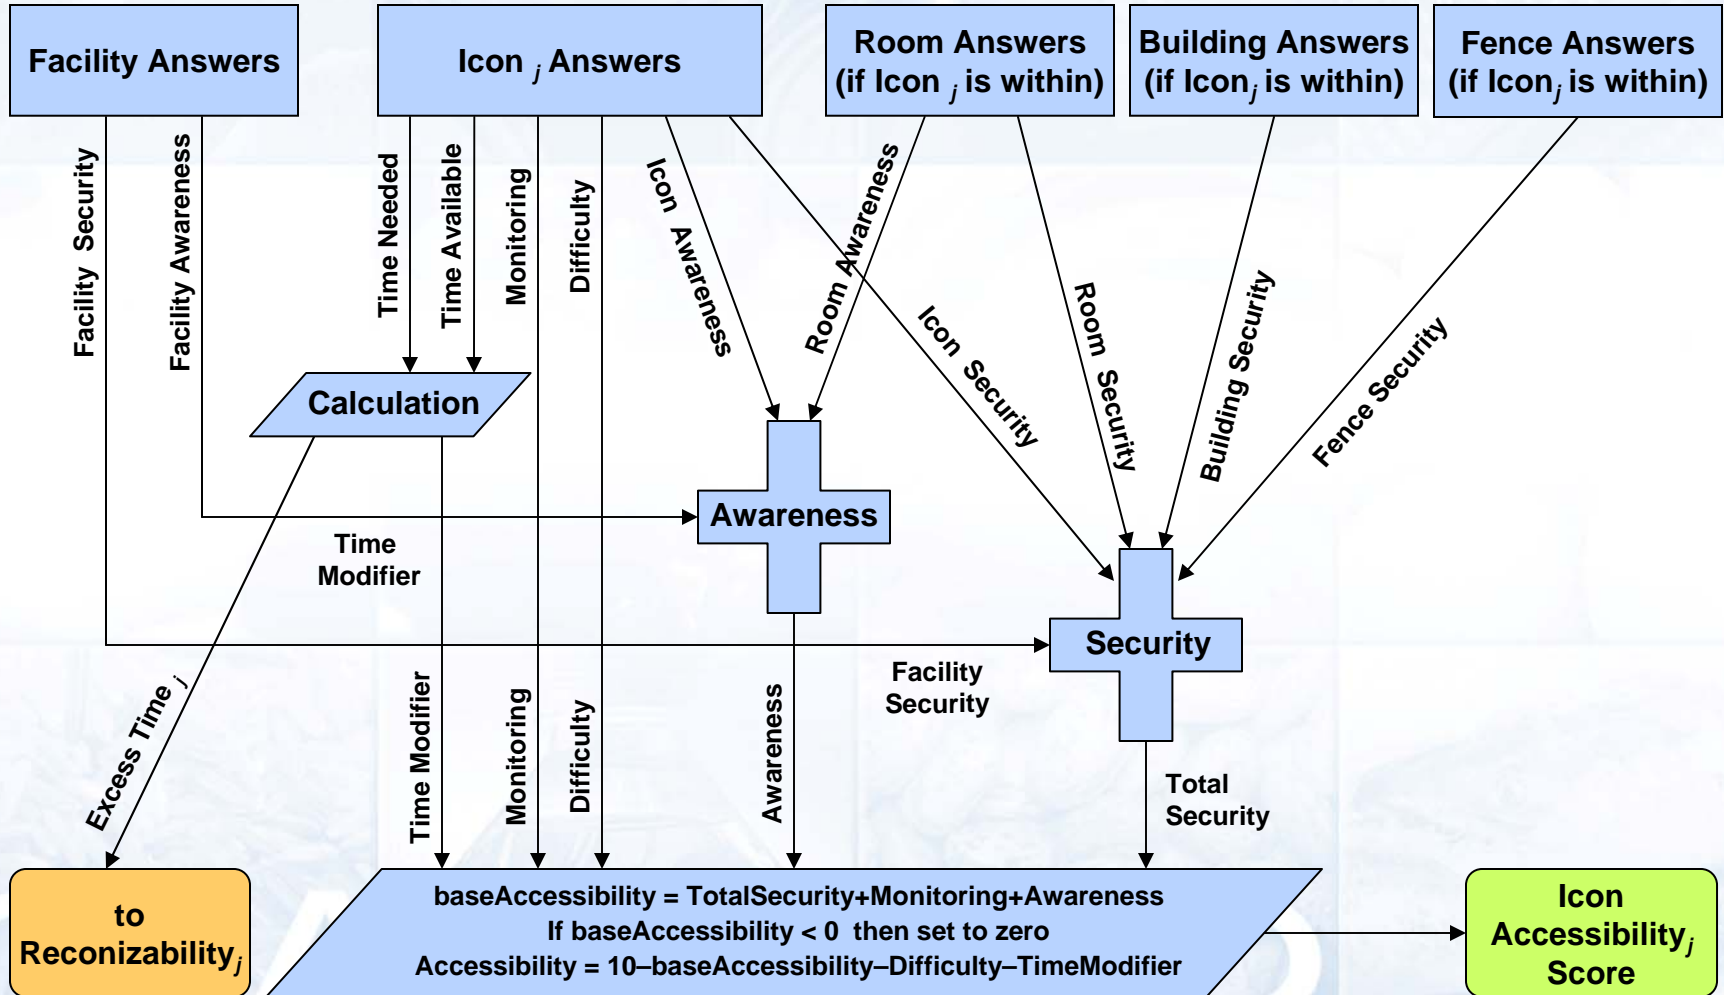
Facility Answers

Icon $_j$ Answers

Room Answers (if Icon $_j$ is within)

Building Answers (if Icon$_j$ is within)

Fence Answers (if Icon$_j$ is within)

Facility Security

Facility Awareness

Time Needed

Time Available

Monitoring

Difficulty

Icon Awareness

Room Awareness

Icon Security

Room Security

Building Security

Fence Security

Calculation

Awareness

Time Modifier

Security

Facility Security

Excess Time $_j$

Time Modifier

Monitoring

Difficulty

Awareness

Total Security

to Reconizability$_j$

baseAccessibility = TotalSecurity+Monitoring+Awareness
If baseAccessibility < 0 then set to zero
Accessibility = 10–baseAccessibility–Difficulty–TimeModifier

Icon Accessibility$_j$ Score